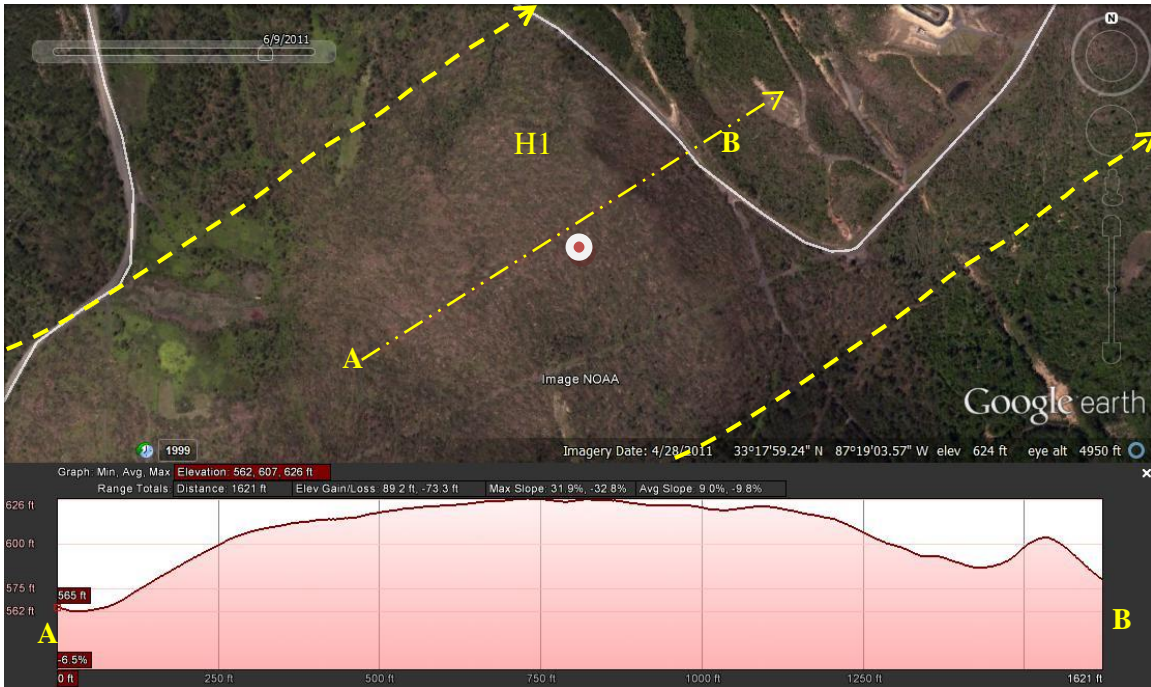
6/9/2011

N

H1

B

A

Image NOAA

Google earth

1999

Imagery Date: 4/28/2011 33°17'59.24" N 87°19'03.57" W elev 624 ft eye alt 4950 ft

Graph: Min, Avg, Max Elevation: 562, 607, 626 ft
Range Totals: Distance: 1621 ft Elev Gain/Loss: 89.2 ft, -73.3 ft Max Slope: 31.9%, -32.8% Avg Slope: 9.0%, -9.8%

626 ft
600 ft
575 ft
562 ft
565 ft
-6.5%
A
B
0 ft
250 ft
500 ft
750 ft
1000 ft
1250 ft
1621 ft